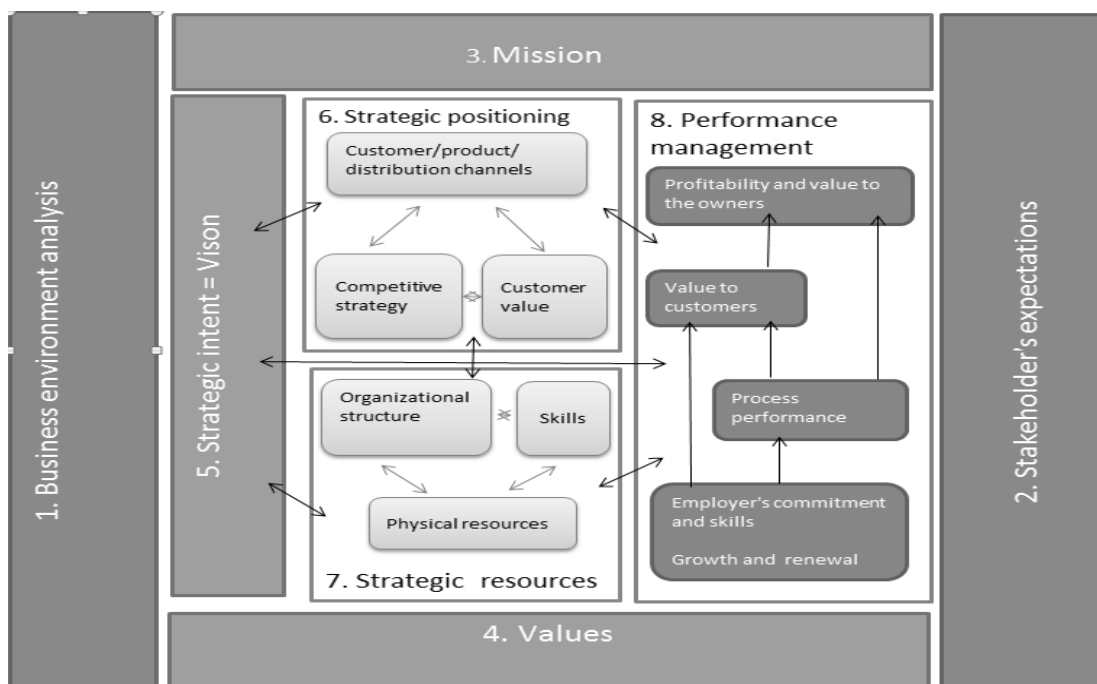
1. Business environment analysis

3. Mission

5. Strategic intent = Vison

6. Strategic positioning

Customer/product/ distribution channels

Competitive strategy

Customer value

Organizational structure

Skills

Physical resources

7. Strategic resources

8. Performance management

Profitability and value to the owners

Value to customers

Process performance

Employer's commitment and skills

Growth and renewal

2. Stakeholder's expectations

4. Values